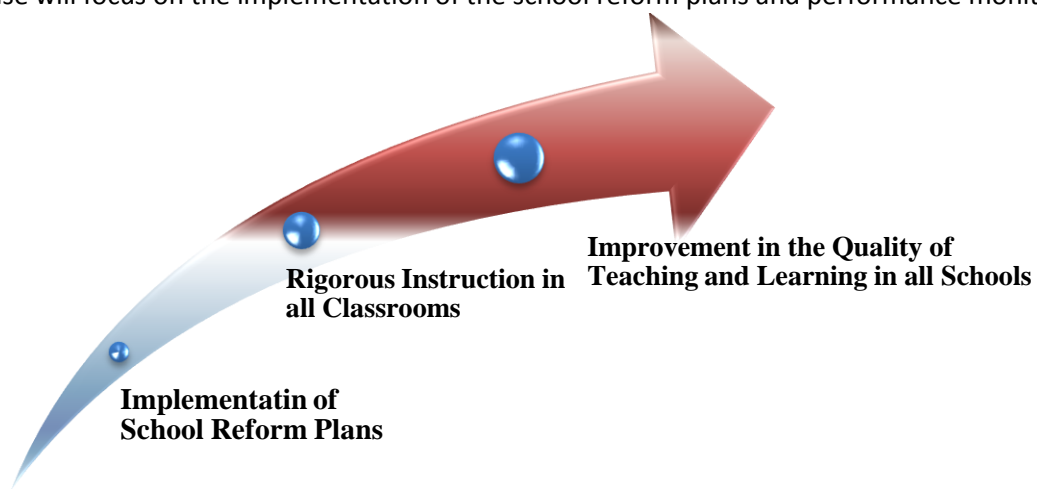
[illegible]se will focus on the implementation of the school reform plans and performance monit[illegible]

Improvement in the Quality of Teaching and Learning in all Schools

Rigorous Instruction in all Classrooms

Implementatin of School Reform Plans